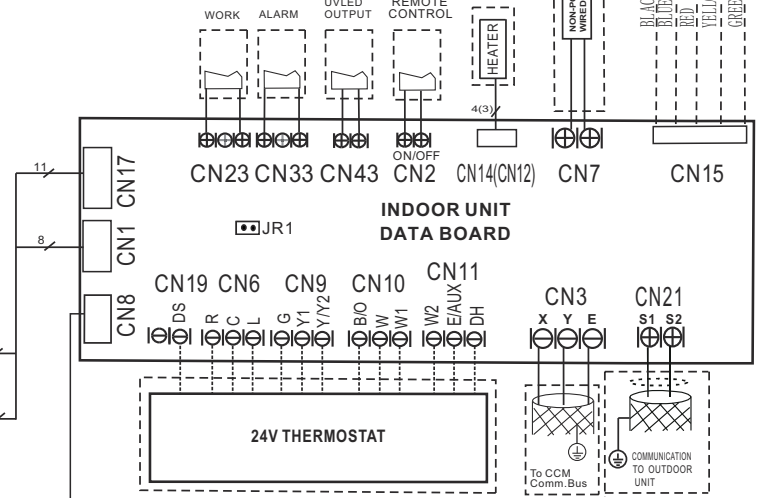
WORK ALARM UVLED OUTPUT REMOTE CONTROL HEATER NON-P WIRED BLAC BLUE RED YELL GREE

4(3)

CN23 CN33 CN43 CN2 ON/OFF CN14(CN12) CN7 CN15

11 CN17

8 CN1

JR1

INDOOR UNIT DATA BOARD

CN8

CN19 CN6 CN9 CN10 CN11 CN3 CN21

DS R C L G Y1 Y/Y2 B/O W W1 W2 E/AUX DH X Y E S1 S2

24V THERMOSTAT

To CCM Comm.Bus

COMMUNICATION TO OUTDOOR UNIT